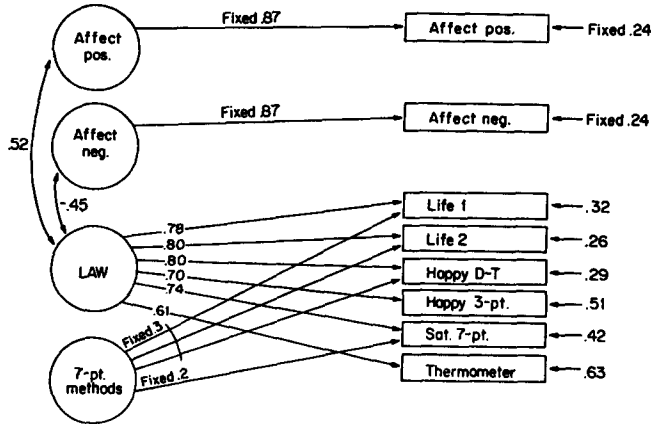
Affect pos.

Fixed .87

Affect pos.

Fixed .24

.52

Affect neg.

Fixed .87

Affect neg.

Fixed .24

-.45

LAW

.78

.80

.80

.70

.74

.61

Life 1

.32

Life 2

.26

Happy D-T

.29

Happy 3-pt.

.51

Sat. 7-pt.

.42

Thermometer

.63

Fixed .3

Fixed .2

7-pt. methods